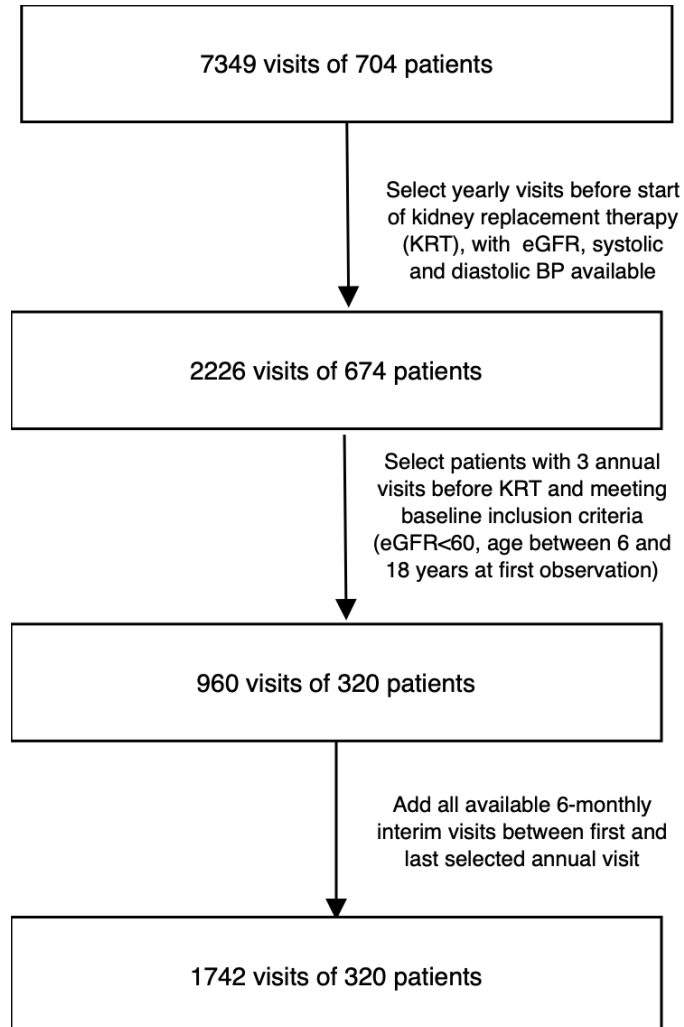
7349 visits of 704 patients

Select yearly visits before start of kidney replacement therapy (KRT), with eGFR, systolic and diastolic BP available

2226 visits of 674 patients

Select patients with 3 annual visits before KRT and meeting baseline inclusion criteria (eGFR<60, age between 6 and 18 years at first observation)

960 visits of 320 patients

Add all available 6-monthly interim visits between first and last selected annual visit

1742 visits of 320 patients